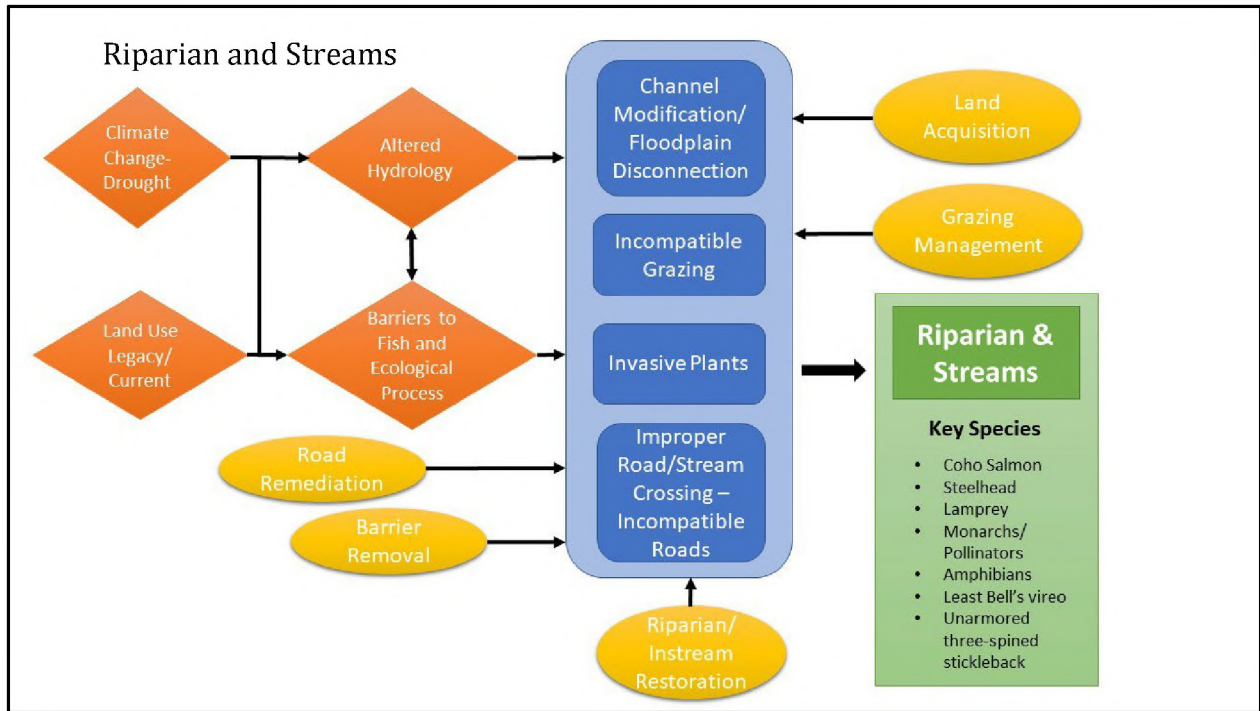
Riparian and Streams

Climate Change-Drought

Altered Hydrology

Land Use Legacy/ Current

Barriers to Fish and Ecological Process

Road Remediation

Barrier Removal

Channel Modification/ Floodplain Disconnection

Incompatible Grazing

Invasive Plants

Improper Road/Stream Crossing – Incompatible Roads

Riparian/ Instream Restoration

Land Acquisition

Grazing Management

Riparian & Streams

Key Species

- Coho Salmon
- Steelhead
- Lamprey
- Monarchs/ Pollinators
- Amphibians
- Least Bell's vireo
- Unarmored three-spined stickleback